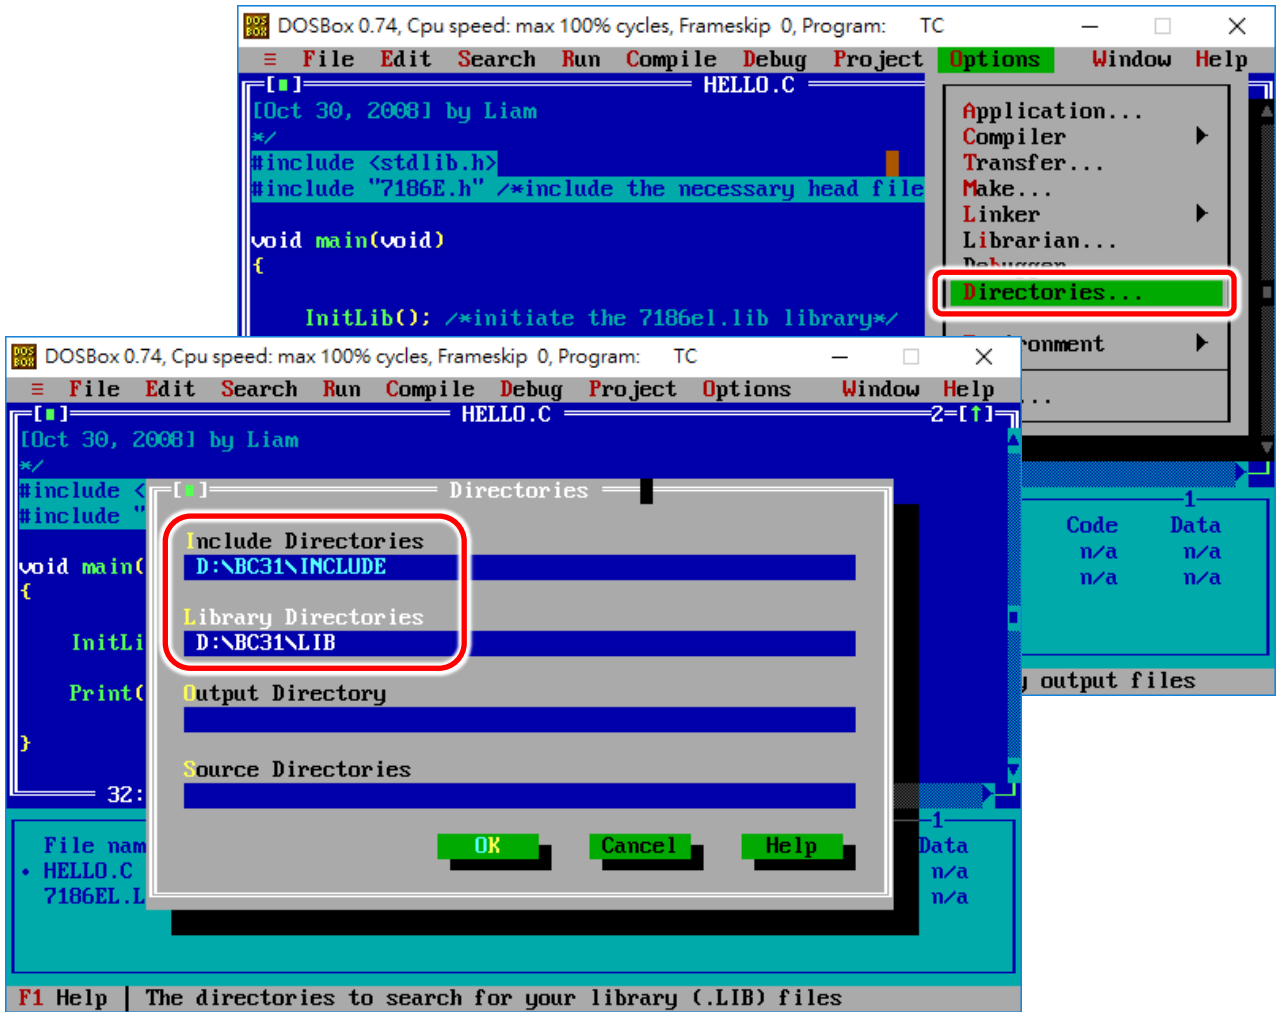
DOSBox 0.74, Cpu speed: max 100% cycles, Frameskip 0, Program: TC

≡ File Edit Search Run Compile Debug Project Options Window Help

[■] HELLO.C

[Oct 30, 2008] by Liam
*/
#include <stdlib.h>
#include "7186E.h" /*include the necessary head file

void main(void)
{

InitLib(); /*initiate the 7186el.lib library*/

Application...
Compiler ▶
Transfer...
Make...
Linker ▶
Librarian...
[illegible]
Directories...
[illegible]ronment ▶
...

Code Data
n/a n/a
n/a n/a

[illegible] output files

DOSBox 0.74, Cpu speed: max 100% cycles, Frameskip 0, Program: TC

≡ File Edit Search Run Compile Debug Project Options Window Help

[■] HELLO.C 2=[↑]

[Oct 30, 2008] by Liam
*/
#include <
#include "

void main(
{

InitLi

Print(

}

32:

File nam
• HELLO.C
7186EL.L

[■] Directories

Include Directories
D:\BC31\INCLUDE

Library Directories
D:\BC31\LIB

Output Directory

Source Directories

OK Cancel Help

Data
n/a
n/a

F1 Help | The directories to search for your library (.LIB) files